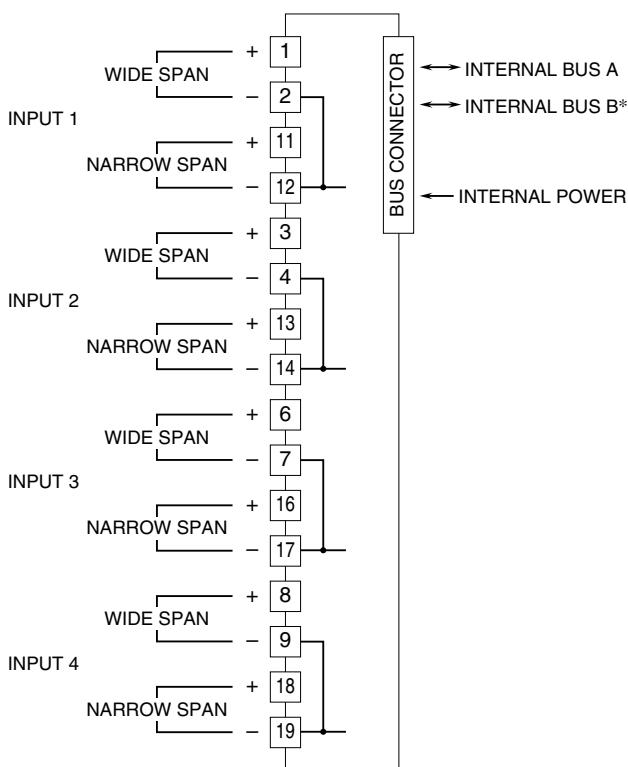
INPUT 1
WIDE SPAN
+ 1
– 2
NARROW SPAN
+ 11
– 12

INPUT 2
WIDE SPAN
+ 3
– 4
NARROW SPAN
+ 13
– 14

INPUT 3
WIDE SPAN
+ 6
– 7
NARROW SPAN
+ 16
– 17

INPUT 4
WIDE SPAN
+ 8
– 9
NARROW SPAN
+ 18
– 19

BUS CONNECTOR
INTERNAL BUS A
INTERNAL BUS B*
INTERNAL POWER